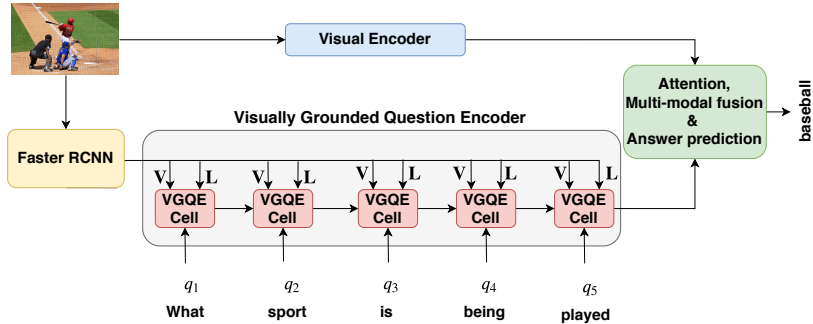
Visual Encoder

Attention, Multi-modal fusion & Answer prediction

baseball

Visually Grounded Question Encoder

Faster RCNN

V L V L V L V L V L

VGQE Cell

VGQE Cell

VGQE Cell

VGQE Cell

VGQE Cell

$q_1$ $q_2$ $q_3$ $q_4$ $q_5$

What sport is being played